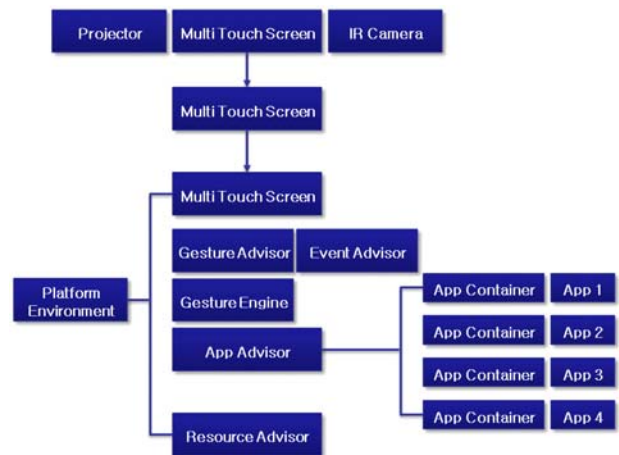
Projector

Multi Touch Screen

IR Camera

Multi Touch Screen

Multi Touch Screen

Platform Environment

Gesture Advisor

Event Advisor

Gesture Engine

App Advisor

Resource Advisor

App Container

App 1

App Container

App 2

App Container

App 3

App Container

App 4